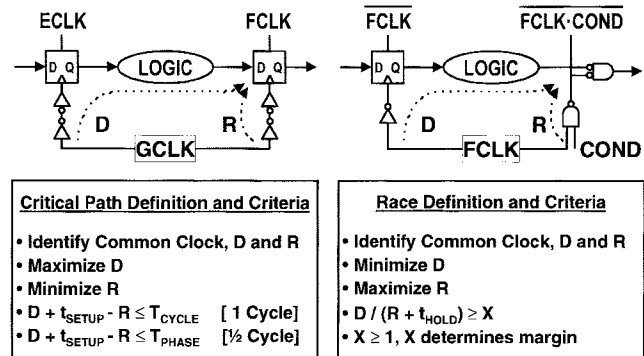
ECLK

D Q

LOGIC

FCLK

D Q

D

R

GCLK

$\overline{\text{FCLK}}$

$\overline{\text{FCLK} \cdot \text{COND}}$

D Q

LOGIC

D

R

FCLK

COND

Critical Path Definition and Criteria

• Identify Common Clock, D and R
• Maximize D
• Minimize R
• $D + t_{SETUP} - R \leq T_{CYCLE}$ [1 Cycle]
• $D + t_{SETUP} - R \leq T_{PHASE}$ [½ Cycle]

Race Definition and Criteria

• Identify Common Clock, D and R
• Minimize D
• Maximize R
• $D / (R + t_{HOLD}) \geq X$
• $X \geq 1$, X determines margin